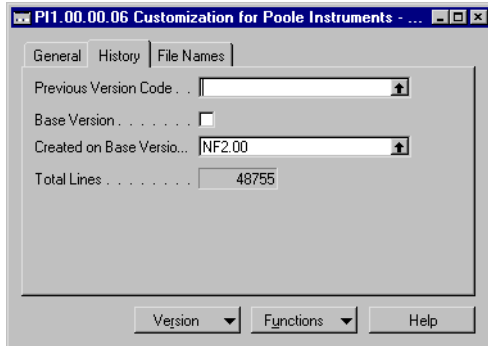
PI1.00.00.06 Customization for Poole Instruments - ...

General | History | File Names

Previous Version Code . .

Base Version . . . . . . .

Created on Base Versio... NF2.00

Total Lines . . . . . . . . 48755

Version | Functions | Help